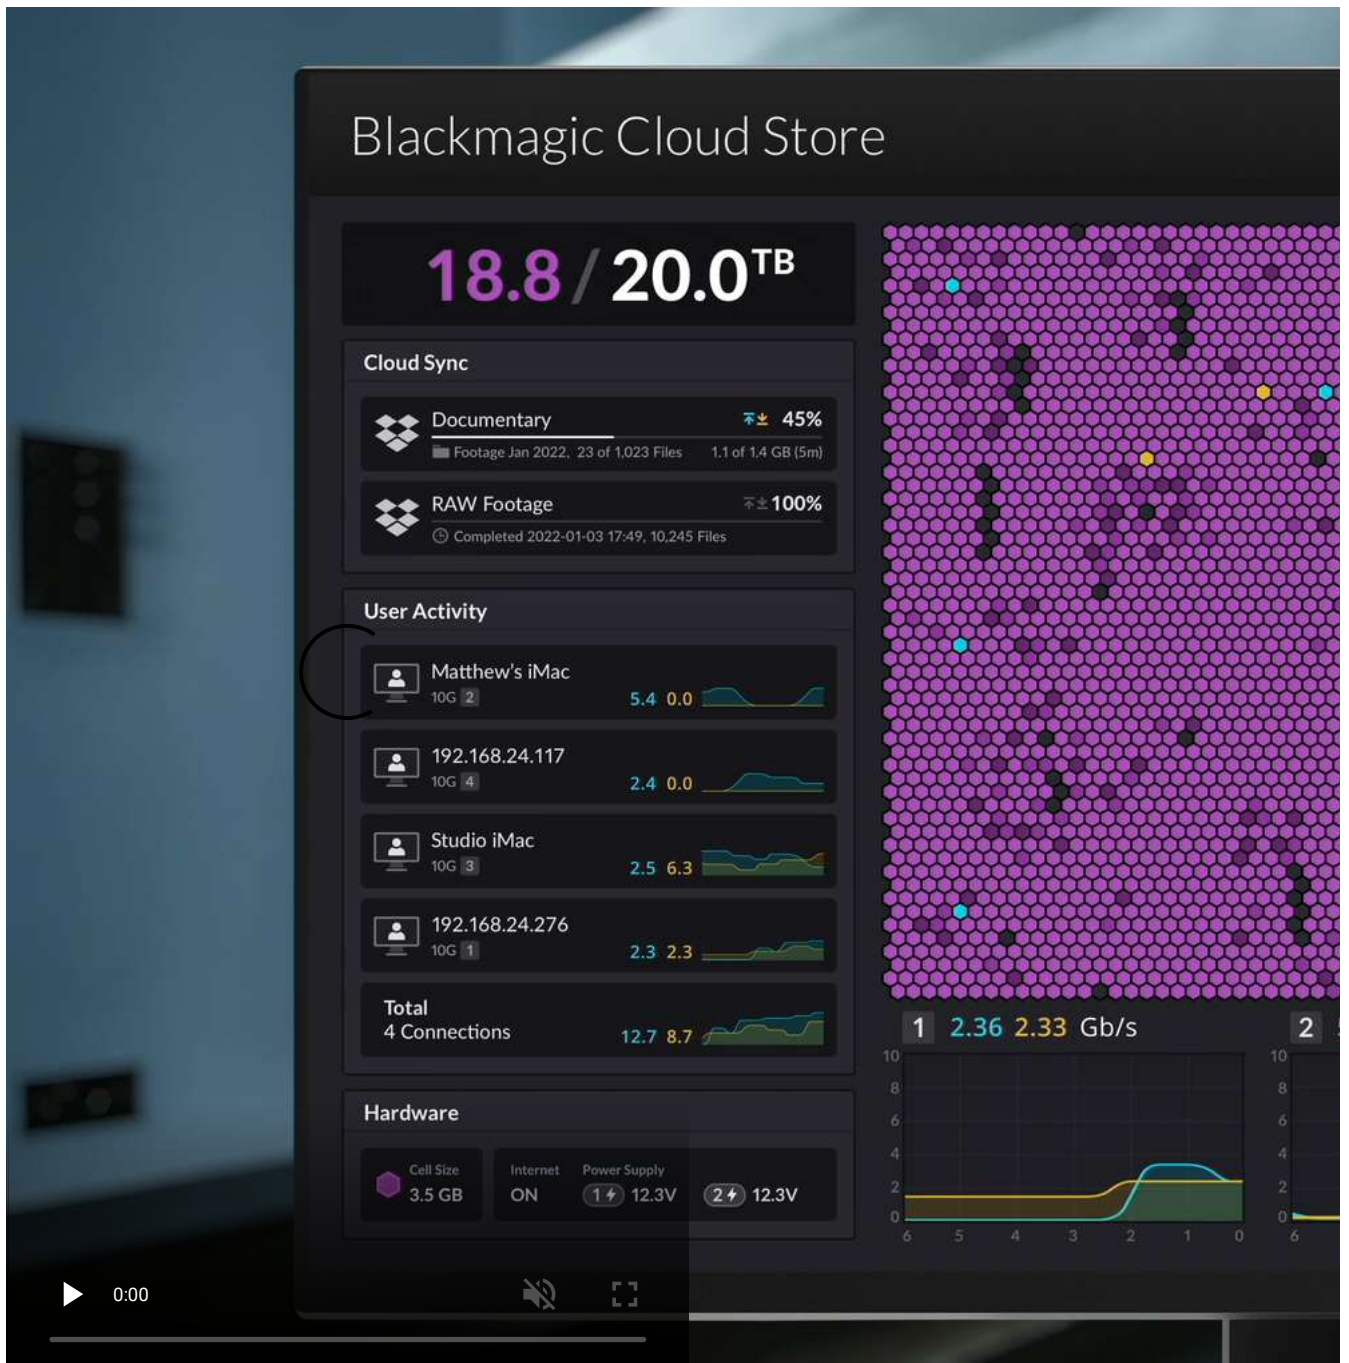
Blackmagic Cloud Store

18.8 / 20.0TB

Cloud Sync

Documentary 45%
Footage Jan 2022, 23 of 1,023 Files 1.1 of 1.4 GB (5m)

RAW Footage 100%
Completed 2022-01-03 17:49, 10,245 Files

User Activity

Matthew's iMac
10G 2 5.4 0.0

192.168.24.117
10G 4 2.4 0.0

Studio iMac
10G 3 2.5 6.3

192.168.24.276
10G 1 2.3 2.3

Total
4 Connections 12.7 8.7

Hardware

Cell Size
3.5 GB

Internet
ON

Power Supply
1 12.3V 2 12.3V

1 2.36 2.33 Gb/s

2

10 8 6 4 2 0

6 5 4 3 2 1 0

10 8 6 4 2 0

6

0:00